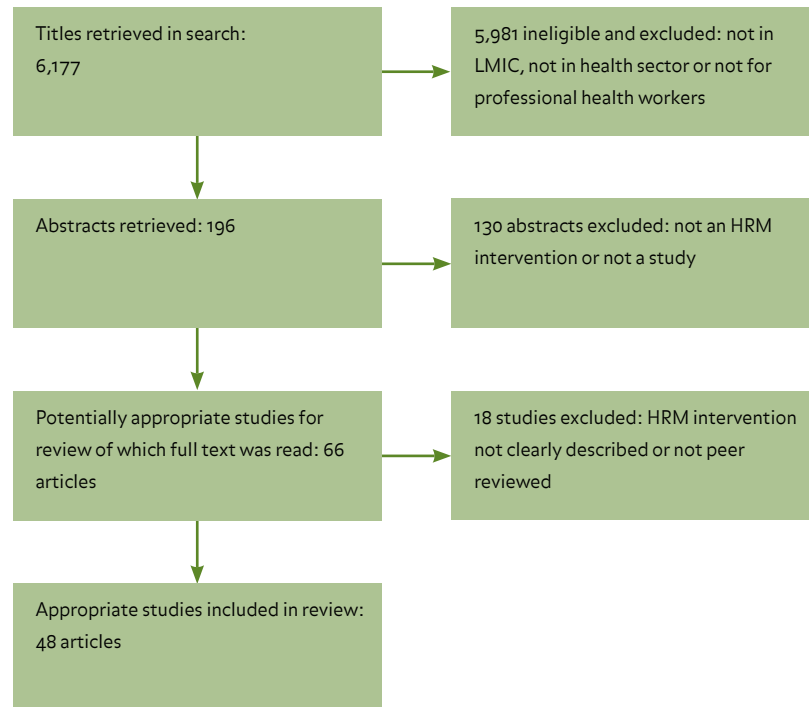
Titles retrieved in search: 6,177

5,981 ineligible and excluded: not in LMIC, not in health sector or not for professional health workers

Abstracts retrieved: 196

130 abstracts excluded: not an HRM intervention or not a study

Potentially appropriate studies for review of which full text was read: 66 articles

18 studies excluded: HRM intervention not clearly described or not peer reviewed

Appropriate studies included in review: 48 articles